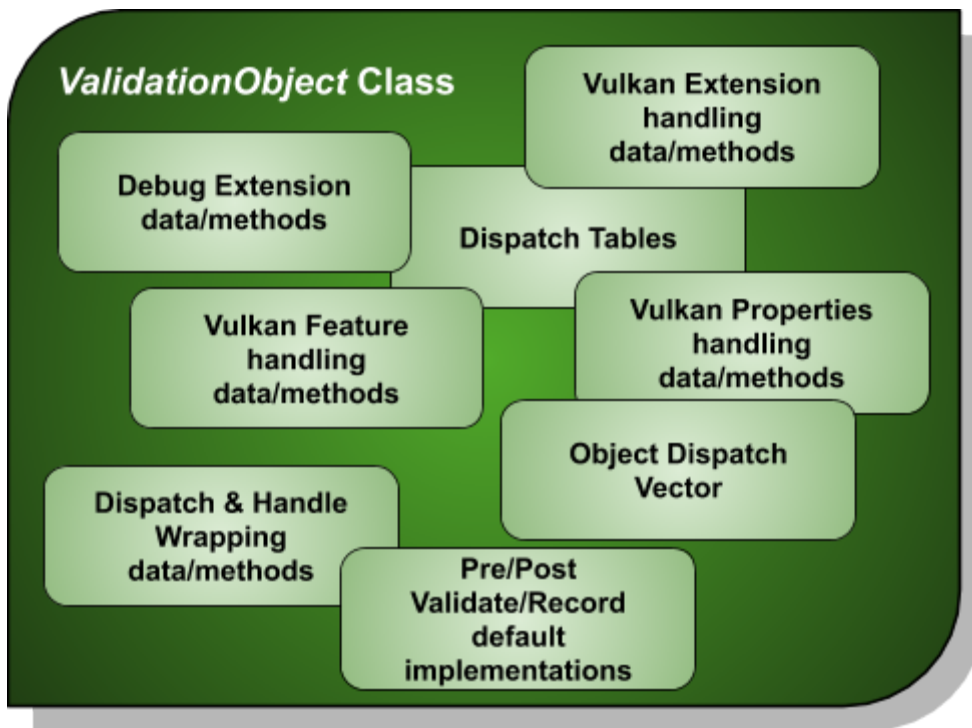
ValidationObject Class

Vulkan Extension handling data/methods

Debug Extension data/methods

Dispatch Tables

Vulkan Feature handling data/methods

Vulkan Properties handling data/methods

Object Dispatch Vector

Dispatch & Handle Wrapping data/methods

Pre/Post Validate/Record default implementations